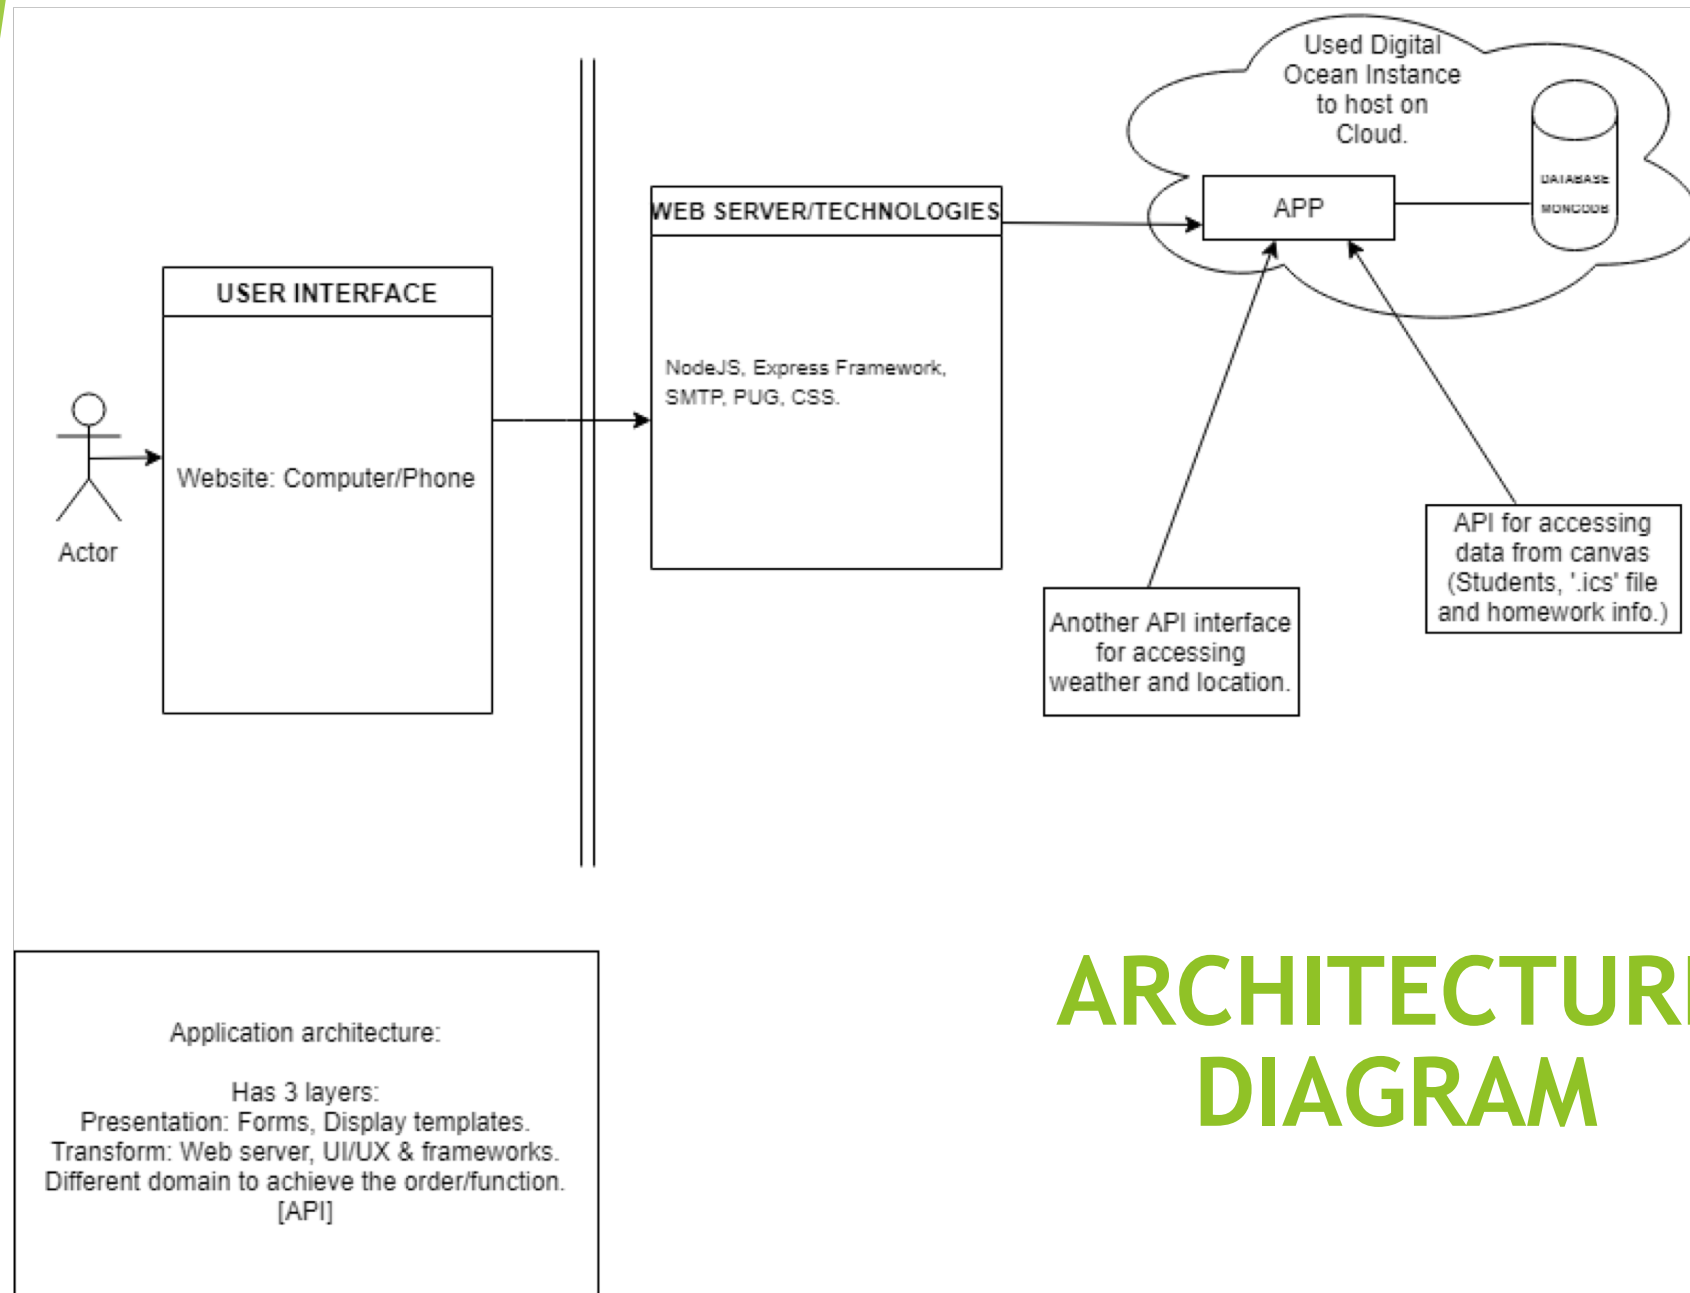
Used Digital Ocean Instance to host on Cloud.

APP

DATABASE

MONGODB

WEB SERVER/TECHNOLOGIES

NodeJS, Express Framework, SMTP, PUG, CSS.

USER INTERFACE

Website: Computer/Phone

Actor

API for accessing data from canvas (Students, '.ics' file and homework info.)

Another API interface for accessing weather and location.

Application architecture:

Has 3 layers:
Presentation: Forms, Display templates.
Transform: Web server, UI/UX & frameworks.
Different domain to achieve the order/function.
[API]

ARCHITECTUR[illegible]
DIAGRAM